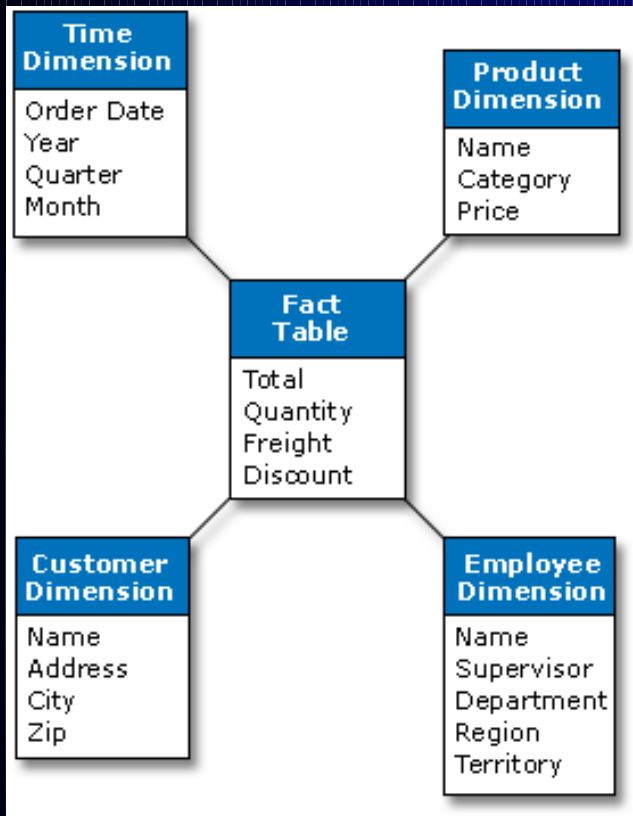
Time Dimension
Order Date
Year
Quarter
Month

Product Dimension
Name
Category
Price

Fact Table
Total
Quantity
Freight
Discount

Customer Dimension
Name
Address
City
Zip

Employee Dimension
Name
Supervisor
Department
Region
Territory